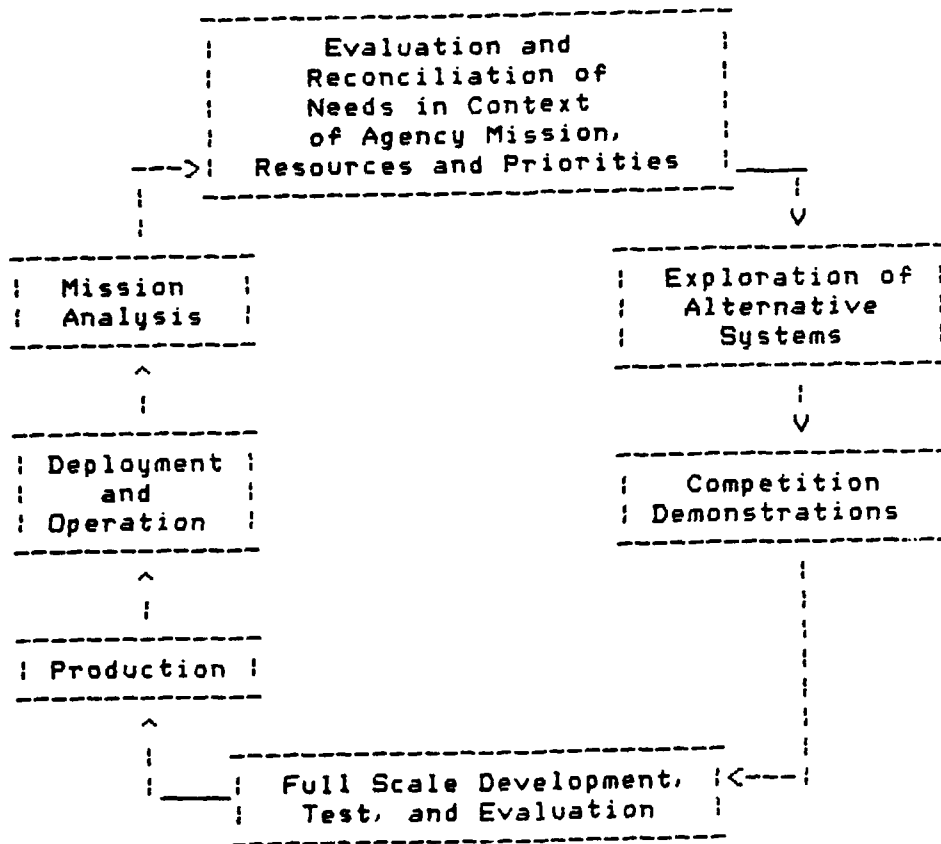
Evaluation and Reconciliation of Needs in Context of Agency Mission, Resources and Priorities

Exploration of Alternative Systems

Competition Demonstrations

Full Scale Development, Test, and Evaluation

Production

Deployment and Operation

Mission Analysis